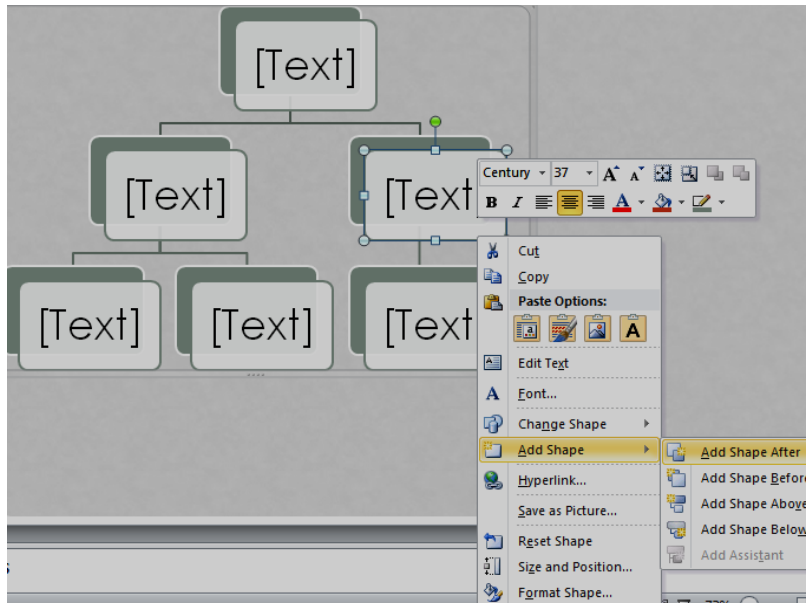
[Text]

[Text]

[Text]

[Text]

[Text]

[Text]

Century 37

B I

Cut
Copy
Paste Options:
Edit Text
Font...
Change Shape
Add Shape
Hyperlink...
Save as Picture...
Reset Shape
Size and Position...
Format Shape...

Add Shape After
Add Shape Befor
Add Shape Above
Add Shape Below
Add Assistant